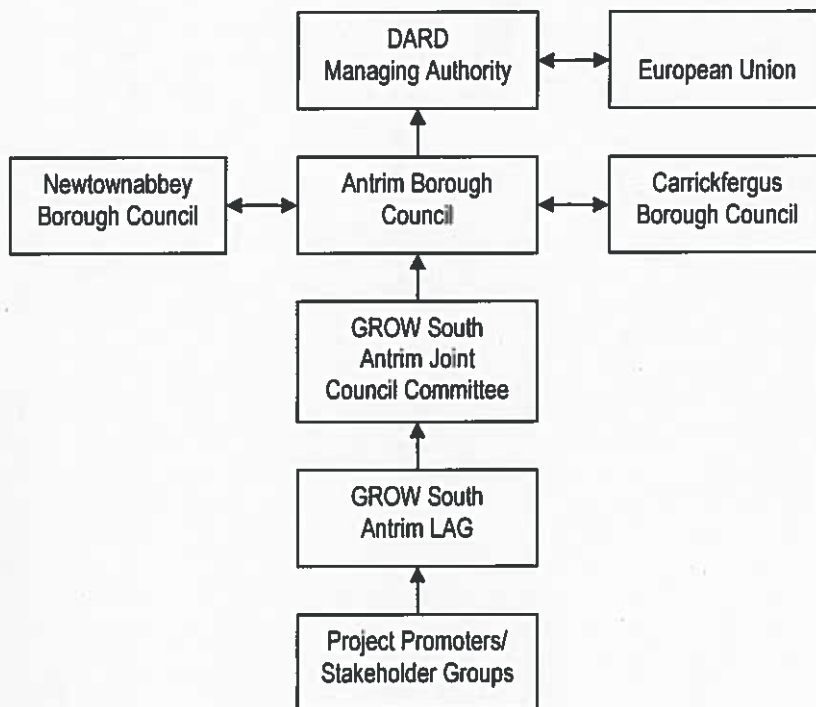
DARD
Managing Authority

European Union

Newtownabbey
Borough Council

Antrim Borough
Council

Carrickfergus
Borough Council

GROW South
Antrim Joint
Council Committee

GROW South
Antrim LAG

Project Promoters/
Stakeholder Groups